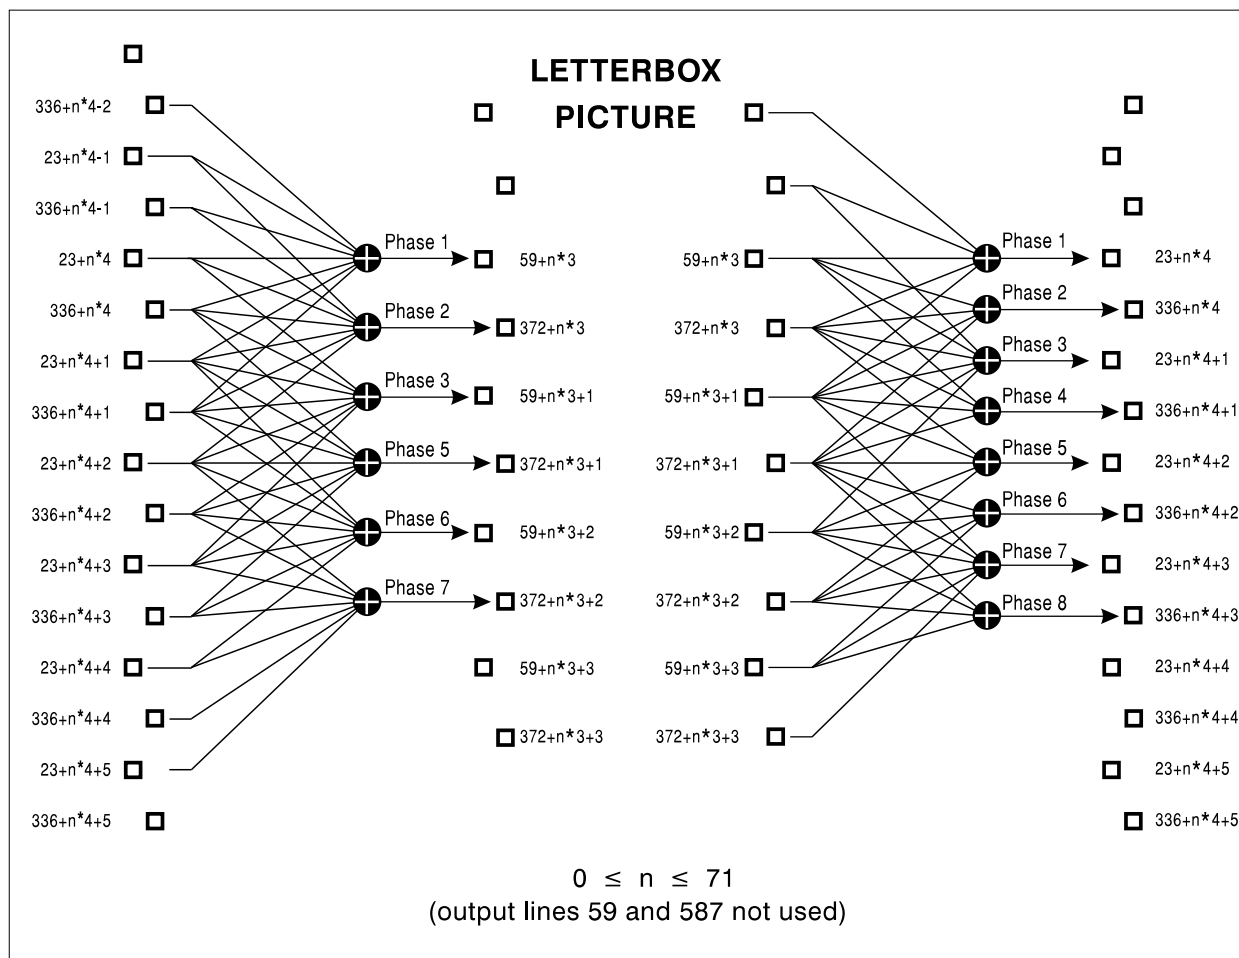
LETTERBOX
PICTURE

336+n*4-2
23+n*4-1
336+n*4-1
23+n*4
336+n*4
23+n*4+1
336+n*4+1
23+n*4+2
336+n*4+2
23+n*4+3
336+n*4+3
23+n*4+4
336+n*4+4
23+n*4+5
336+n*4+5

Phase 1
Phase 2
Phase 3
Phase 5
Phase 6
Phase 7

59+n*3
372+n*3
59+n*3+1
372+n*3+1
59+n*3+2
372+n*3+2
59+n*3+3
372+n*3+3

59+n*3
372+n*3
59+n*3+1
372+n*3+1
59+n*3+2
372+n*3+2
59+n*3+3
372+n*3+3

Phase 1
Phase 2
Phase 3
Phase 4
Phase 5
Phase 6
Phase 7
Phase 8

23+n*4
336+n*4
23+n*4+1
336+n*4+1
23+n*4+2
336+n*4+2
23+n*4+3
336+n*4+3
23+n*4+4
336+n*4+4
23+n*4+5
336+n*4+5

$0 \leq n \leq 71$
(output lines 59 and 587 not used)